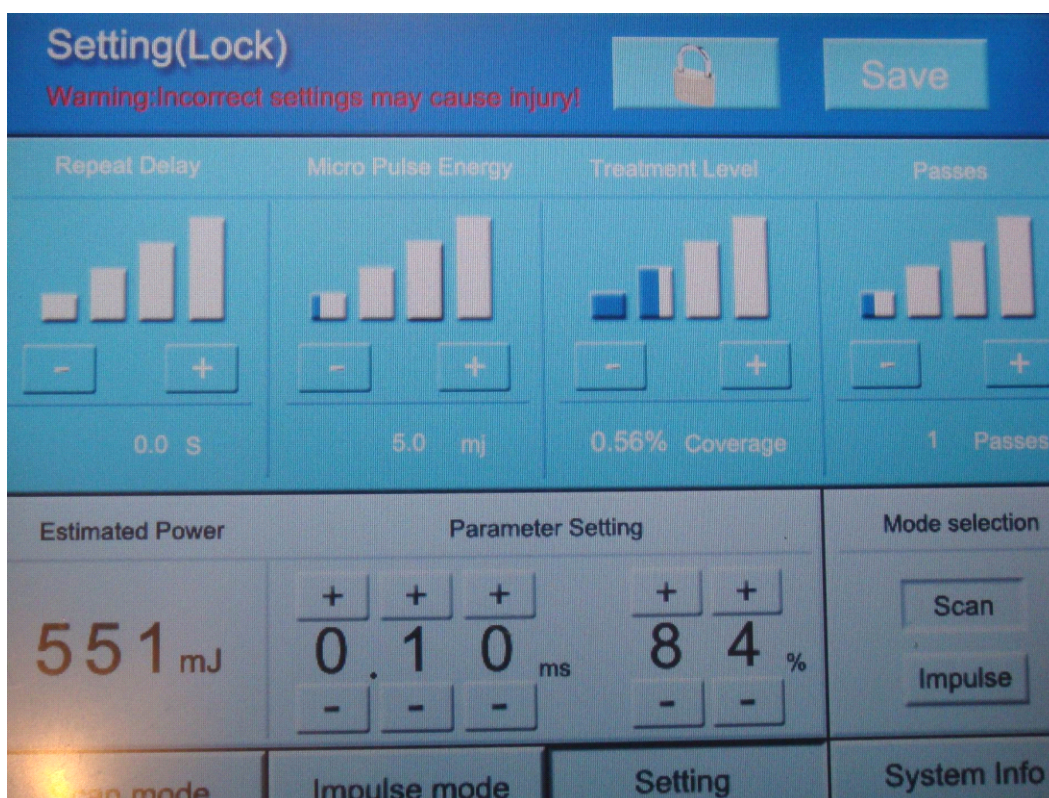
Setting(Lock)

Warning:Incorrect settings may cause injury!

Save

Repeat Delay

Micro Pulse Energy

Treatment Level

Passes

-
+
-
+
-
+
-
+

0.0 S

5.0 mj

0.56% Coverage

1 Passes

Estimated Power

Parameter Setting

Mode selection

551 mJ

+ + +
0.10 ms
- - -

+ +
8 4 %
- -

Scan

Impulse

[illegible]an mode

Impulse mode

Setting

System Info